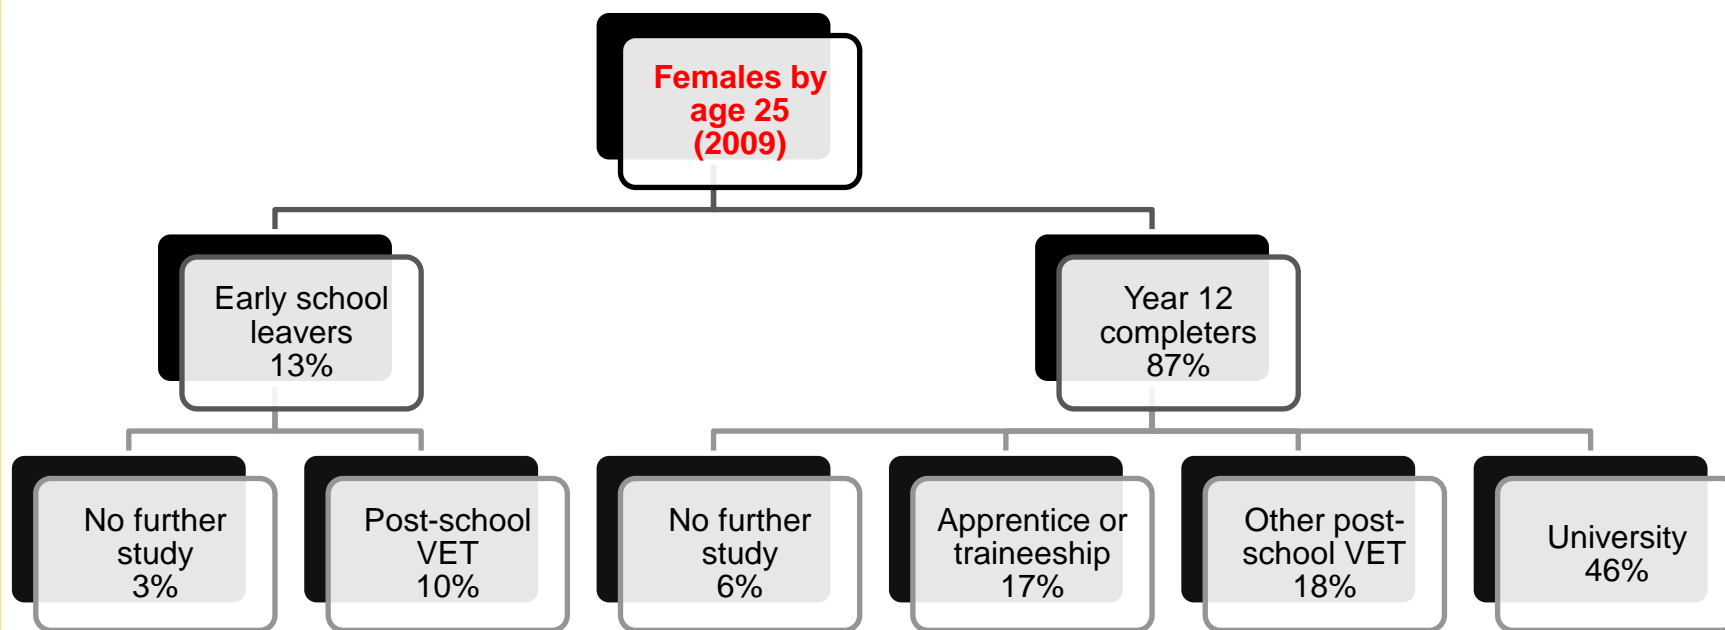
Females by age 25 (2009)

Early school leavers 13%

Year 12 completers 87%

No further study 3%

Post-school VET 10%

No further study 6%

Apprentice or traineeship 17%

Other post-school VET 18%

University 46%